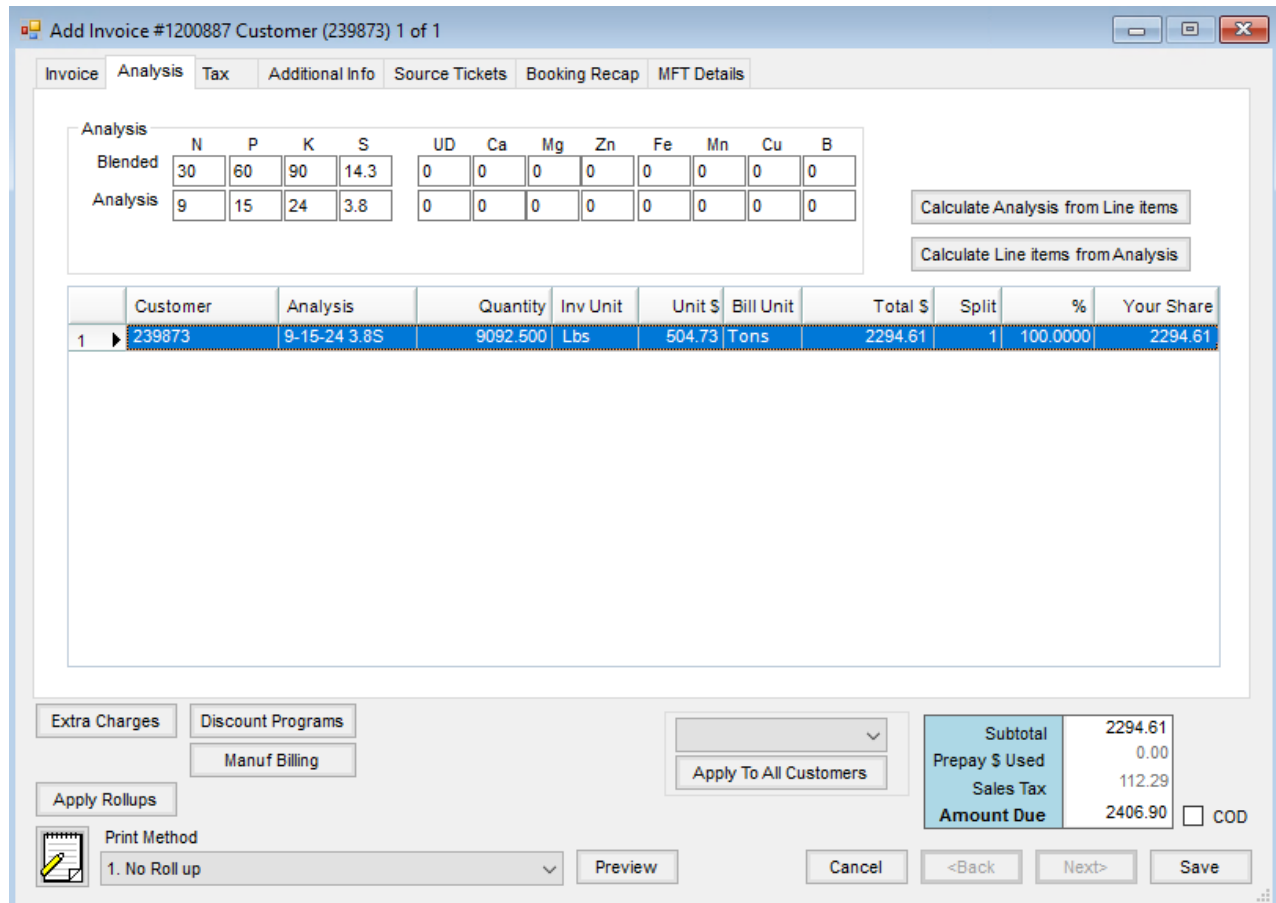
Add Invoice #1200887 Customer (239873) 1 of 1

Invoice | Analysis | Tax | Additional Info | Source Tickets | Booking Recap | MFT Details

Analysis

| | N | P | K | S | UD | Ca | Mg | Zn | Fe | Mn | Cu | B |
|---|---|---|---|---|---|---|---|---|---|---|---|---|
| Blended | 30 | 60 | 90 | 14.3 | 0 | 0 | 0 | 0 | 0 | 0 | 0 | 0 |
| Analysis | 9 | 15 | 24 | 3.8 | 0 | 0 | 0 | 0 | 0 | 0 | 0 | 0 |

Calculate Analysis from Line items

Calculate Line items from Analysis

| | Customer | Analysis | Quantity | Inv Unit | Unit $ | Bill Unit | Total $ | Split | % | Your Share |
|---|---|---|---|---|---|---|---|---|---|---|
| 1 | 239873 | 9-15-24 3.8S | 9092.500 | Lbs | 504.73 | Tons | 2294.61 | 1 | 100.0000 | 2294.61 |

Extra Charges

Discount Programs

Manuf Billing

Apply Rollups

Apply To All Customers

| | |
|---|---|
| Subtotal | 2294.61 |
| Prepay $ Used | 0.00 |
| Sales Tax | 112.29 |
| Amount Due | 2406.90 |

COD

Print Method

1. No Roll up

Preview

Cancel

<Back

Next>

Save